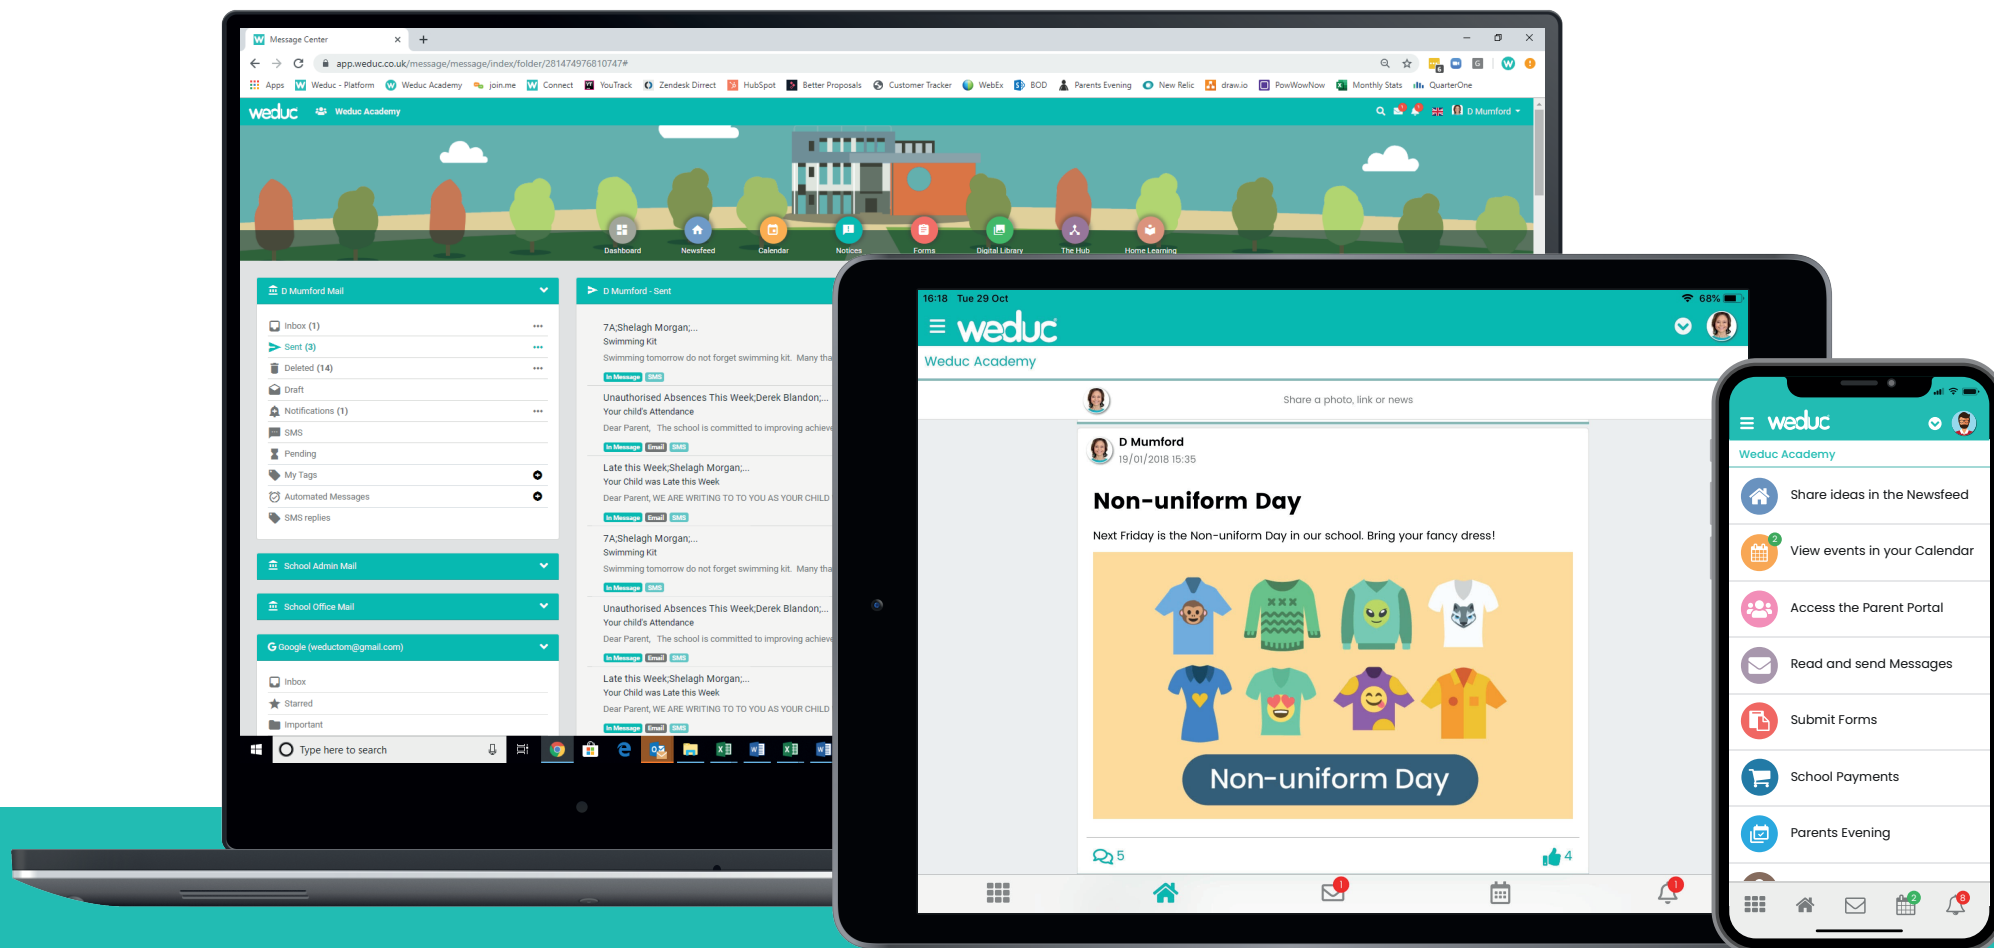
Message Center
app.weduc.co.uk/message/message/index/folder/281474976810747#
Apps Weduc - Platform Weduc Academy join.me Connect YouTrack Zendesk Direct HubSpot Better Proposals Customer Tracker WebEx BOD Parents Evening New Relic draw.io PowWowNow Monthly Stats QuarterOne

weduc Weduc Academy D Mumford

Dashboard Newsfeed Calendar Notices Forms Digital Library The Hub Home Learning

D Mumford Mail
Inbox (1)
Sent (3)
Deleted (14)
Draft
Notifications (1)
SMS
Pending
My Tags
Automated Messages
SMS replies

School Admin Mail
School Office Mail
Google (weductom@gmail.com)
Inbox
Starred
Important

D Mumford - Sent
7A;Shelagh Morgan;...
Swimming Kit
Swimming tomorrow do not forget swimming kit. Many tha
In Message SMS
Unauthorised Absences This Week;Derek Blandon;...
Your child's Attendance
Dear Parent, The school is committed to improving achiev
In Message Email SMS
Late this Week;Shelagh Morgan;...
Your Child was Late this Week
Dear Parent, WE ARE WRITING TO TO YOU AS YOUR CHILD
In Message Email SMS
7A;Shelagh Morgan;...
Swimming Kit
Swimming tomorrow do not forget swimming kit. Many tha
In Message SMS
Unauthorised Absences This Week;Derek Blandon;...
Your child's Attendance
Dear Parent, The school is committed to improving achiev
In Message Email SMS
Late this Week;Shelagh Morgan;...
Your Child was Late this Week
Dear Parent, WE ARE WRITING TO TO YOU AS YOUR CHILD
In Message Email SMS

Type here to search

16:18 Tue 29 Oct 68%
weduc
Weduc Academy
Share a photo, link or news
D Mumford
19/01/2018 15:35
Non-uniform Day
Next Friday is the Non-uniform Day in our school. Bring your fancy dress!
Non-uniform Day
5 4

weduc
Weduc Academy
Share ideas in the Newsfeed
View events in your Calendar
Access the Parent Portal
Read and send Messages
Submit Forms
School Payments
Parents Evening